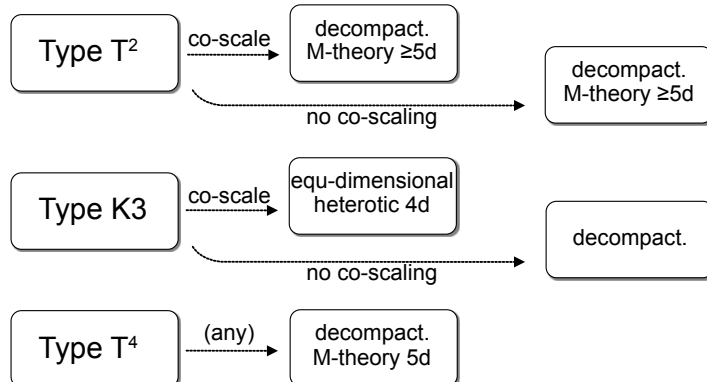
Type $T^2$

co-scale

decompact. M-theory ≥5d

no co-scaling

decompact. M-theory ≥5d

Type K3

co-scale

equ-dimensional heterotic 4d

no co-scaling

decompact.

Type $T^4$

(any)

decompact. M-theory 5d